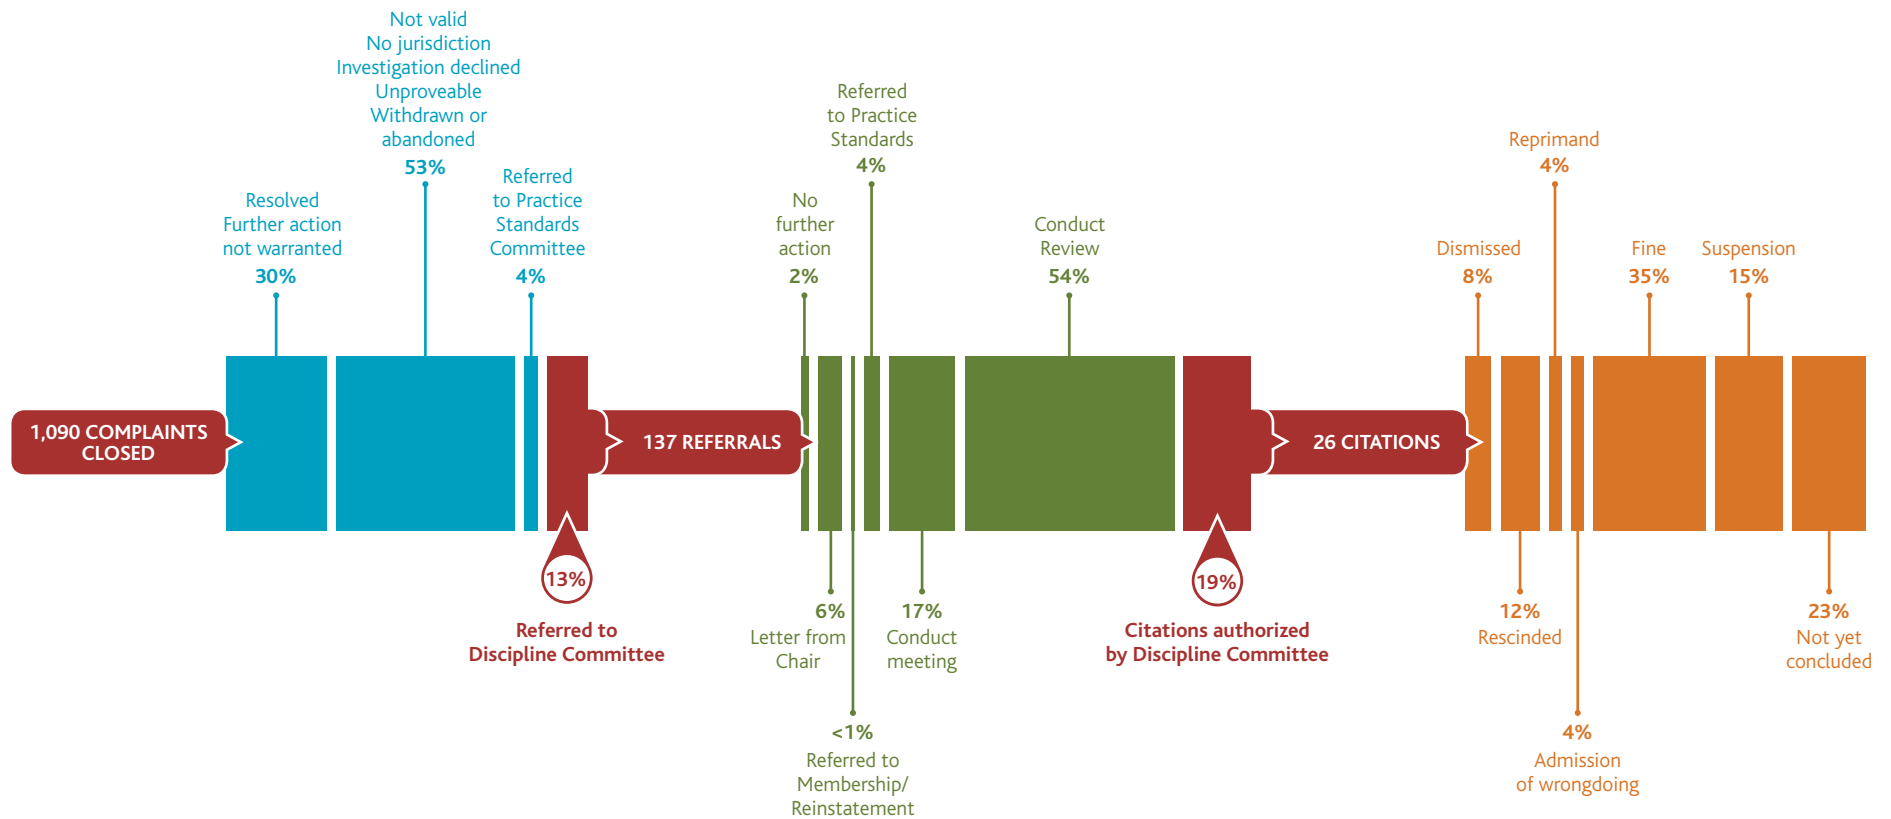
Not valid
No jurisdiction
Investigation declined
Unproveable
Withdrawn or abandoned
53%

Resolved
Further action not warranted
30%

Referred to Practice Standards Committee
4%

1,090 COMPLAINTS CLOSED

13%
Referred to Discipline Committee

137 REFERRALS

Referred to Practice Standards
4%

No further action
2%

Conduct Review
54%

6%
Letter from Chair

17%
Conduct meeting

<1%
Referred to Membership/ Reinstatement

19%
Citations authorized by Discipline Committee

26 CITATIONS

Reprimand
4%

Dismissed
8%

Fine
35%

Suspension
15%

12%
Rescinded

4%
Admission of wrongdoing

23%
Not yet concluded